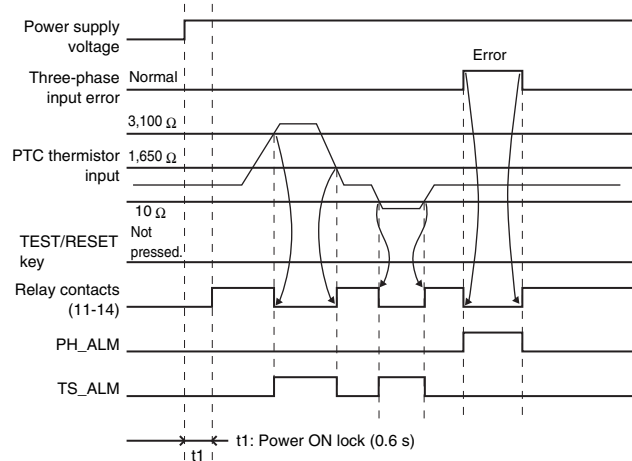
Power supply voltage

Three-phase input error

Normal

Error

3,100 Ω

PTC thermistor input

1,650 Ω

10 Ω

TEST/RESET key

Not pressed.

Relay contacts (11-14)

PH_ALM

TS_ALM

t1

t1: Power ON lock (0.6 s)